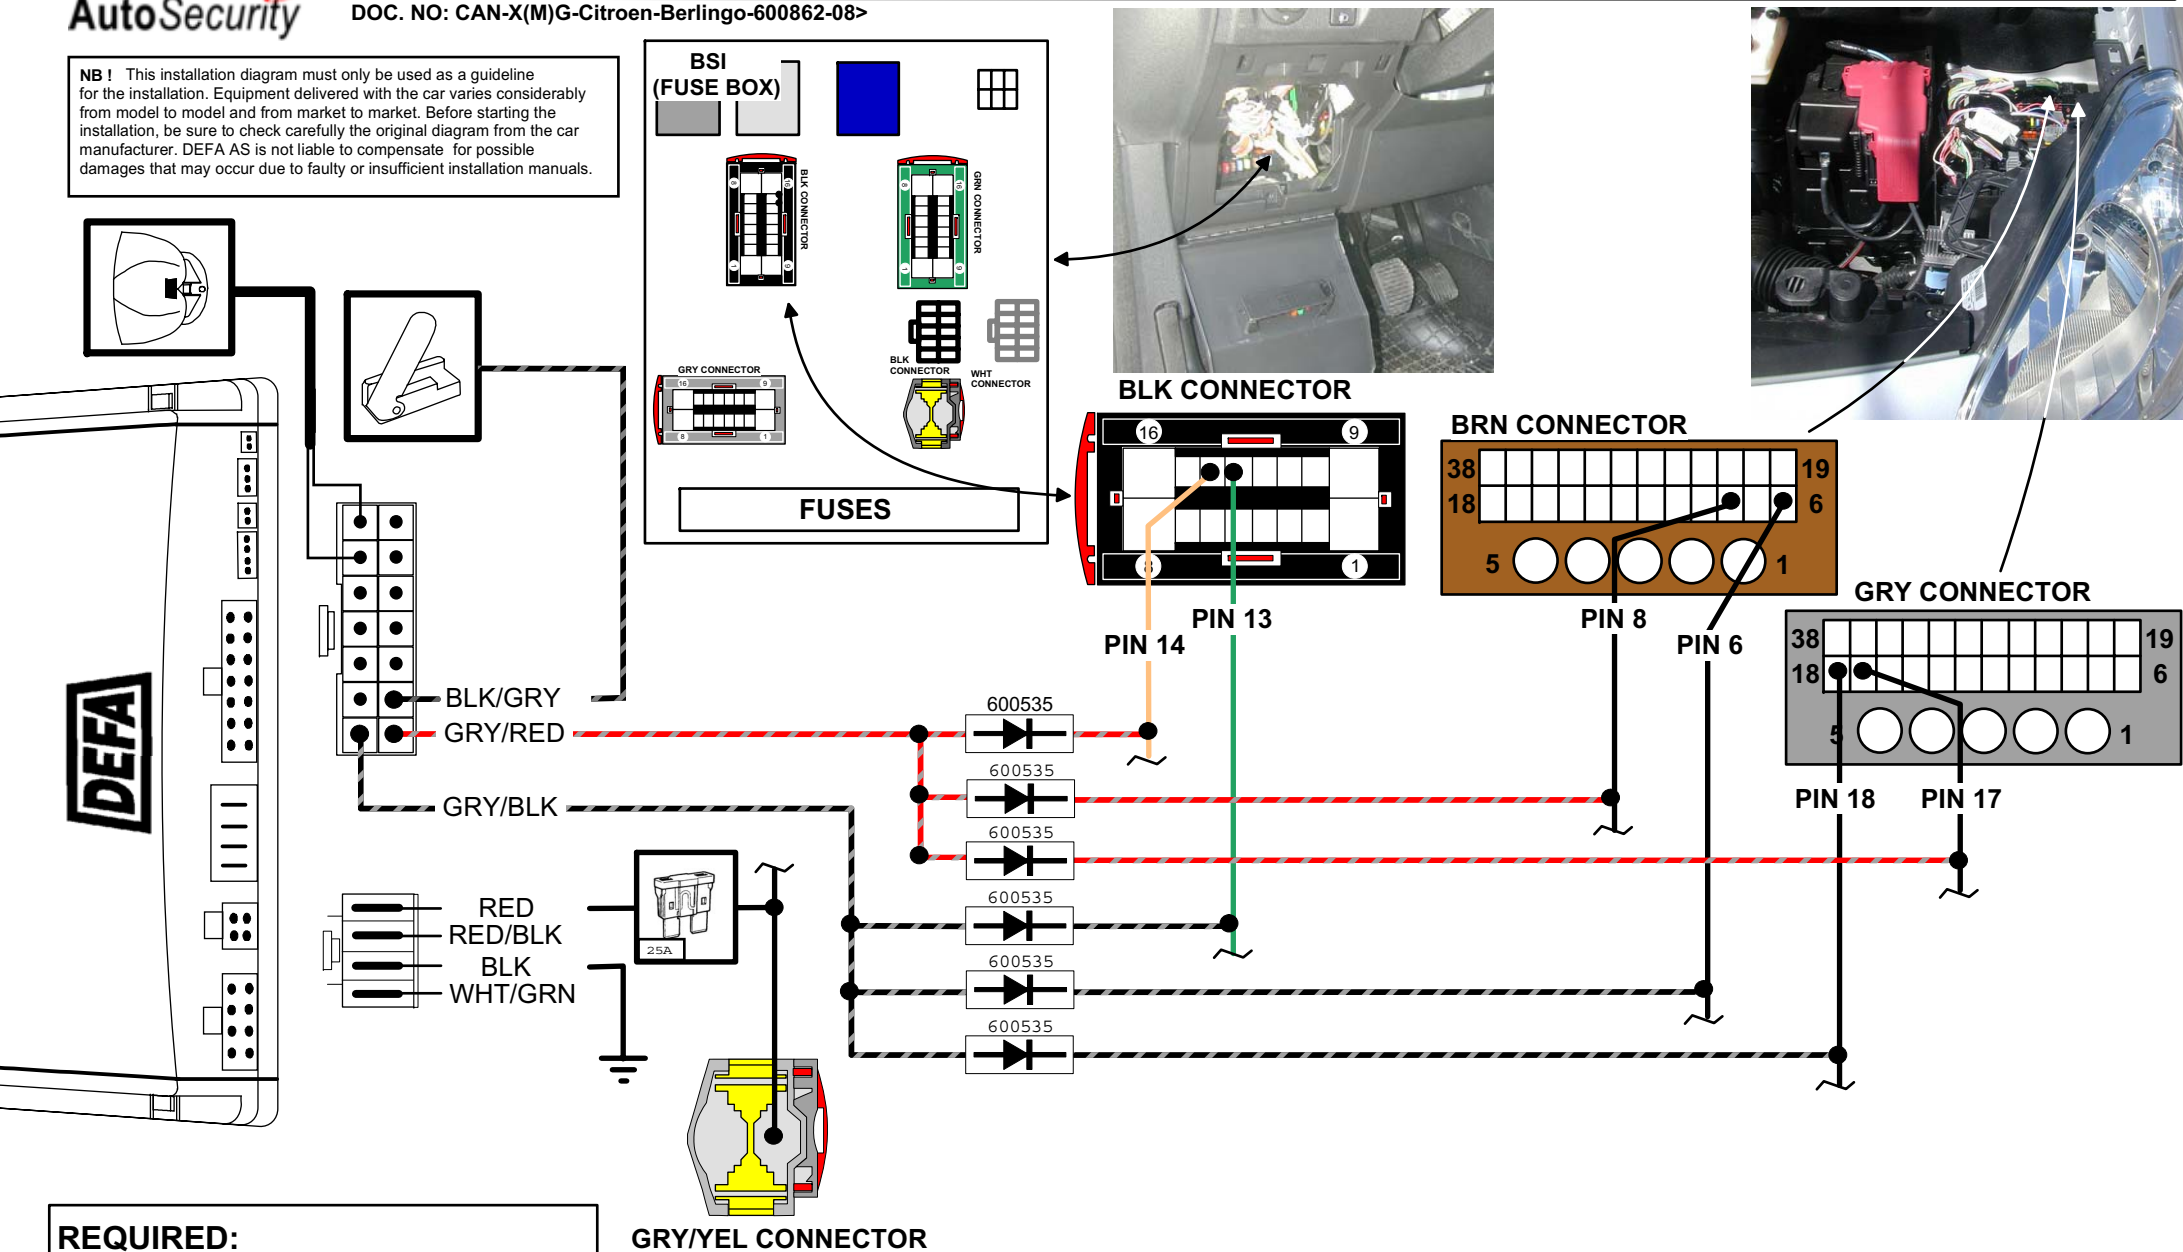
AutoSecurity

DOC. NO: CAN-X(M)G-Citroen-Berlingo-600862-08>

NB ! This installation diagram must only be used as a guideline for the installation. Equipment delivered with the car varies considerably from model to model and from market to market. Before starting the installation, be sure to check carefully the original diagram from the car manufacturer. DEFA AS is not liable to compensate for possible damages that may occur due to faulty or insufficient installation manuals.

BSI
(FUSE BOX)

BLK CONNECTOR

GRN CONNECTOR

GRY CONNECTOR

BLK CONNECTOR

WHT CONNECTOR

FUSES

BLK CONNECTOR

16 9
8 1

BRN CONNECTOR

38 19
18 6
5 1

GRY CONNECTOR

38 19
18 6
5 1

PIN 14
PIN 13
PIN 8
PIN 6
PIN 18
PIN 17

DEFA

BLK/GRY
GRY/RED
GRY/BLK

600535
600535
600535
600535
600535
600535

RED
RED/BLK
BLK
WHT/GRN

25A

GRY/YEL CONNECTOR

REQUIRED: